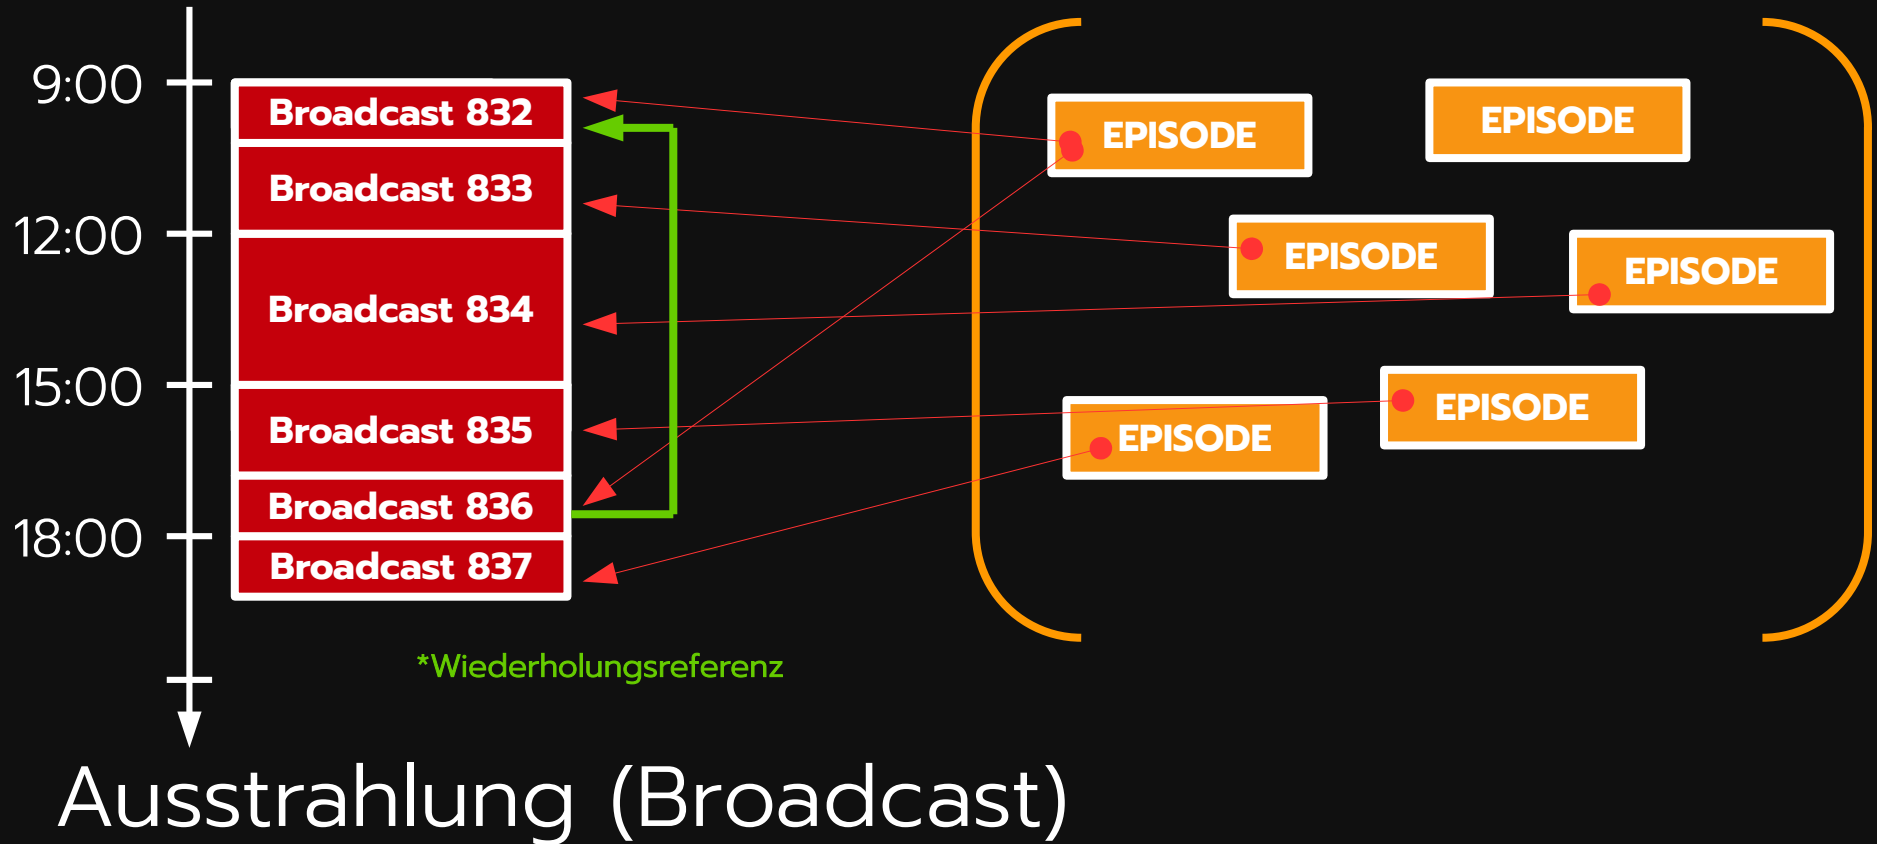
9:00
12:00
15:00
18:00

Broadcast 832
Broadcast 833
Broadcast 834
Broadcast 835
Broadcast 836
Broadcast 837

EPISODE
EPISODE
EPISODE
EPISODE
EPISODE
EPISODE

*Wiederholungsreferenz

Ausstrahlung (Broadcast)